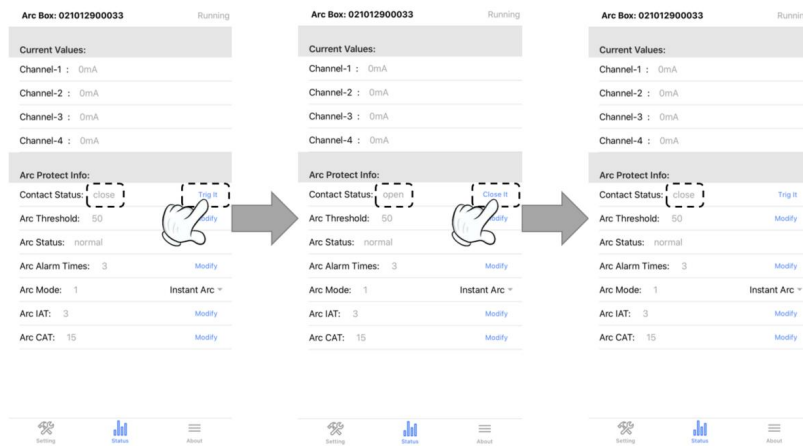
Arc Box: 021012900033 Running

Current Values:
Channel-1 : 0mA
Channel-2 : 0mA
Channel-3 : 0mA
Channel-4 : 0mA

Arc Protect Info:
Contact Status: close Trig It
Arc Threshold: 50 Modify
Arc Status: normal
Arc Alarm Times: 3 Modify
Arc Mode: 1 Instant Arc
Arc IAT: 3 Modify
Arc CAT: 15 Modify

Setting Status About

Arc Box: 021012900033 Running

Current Values:
Channel-1 : 0mA
Channel-2 : 0mA
Channel-3 : 0mA
Channel-4 : 0mA

Arc Protect Info:
Contact Status: open Close It
Arc Threshold: 50 Modify
Arc Status: normal
Arc Alarm Times: 3 Modify
Arc Mode: 1 Instant Arc
Arc IAT: 3 Modify
Arc CAT: 15 Modify

Setting Status About

Arc Box: 021012900033 Runnin

Current Values:
Channel-1 : 0mA
Channel-2 : 0mA
Channel-3 : 0mA
Channel-4 : 0mA

Arc Protect Info:
Contact Status: close Trig It
Arc Threshold: 50 Modify
Arc Status: normal
Arc Alarm Times: 3 Modify
Arc Mode: 1 Instant Arc
Arc IAT: 3 Modify
Arc CAT: 15 Modify

Setting Status About